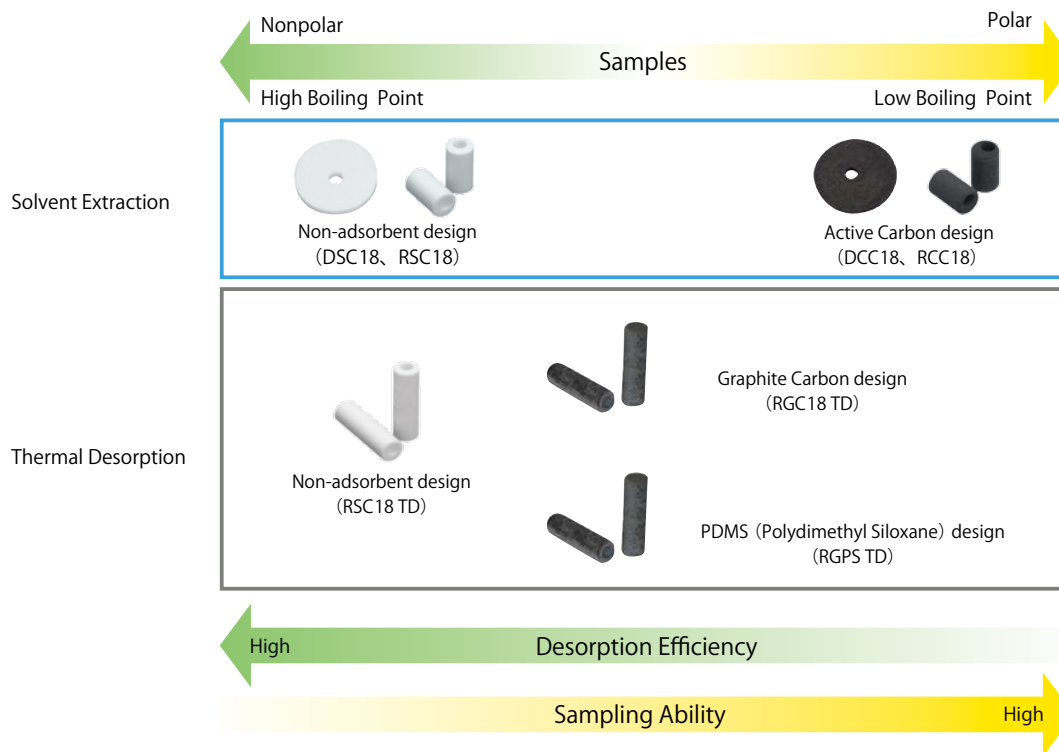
Nonpolar

Polar

Samples

High Boiling Point

Low Boiling Point

Solvent Extraction

Non-adsorbent design
（DSC18、RSC18）

Active Carbon design
（DCC18、RCC18）

Thermal Desorption

Graphite Carbon design
（RGC18 TD）

Non-adsorbent design
（RSC18 TD）

PDMS（Polydimethyl Siloxane）design
（RGPS TD）

High

Desorption Efficiency

Sampling Ability

High